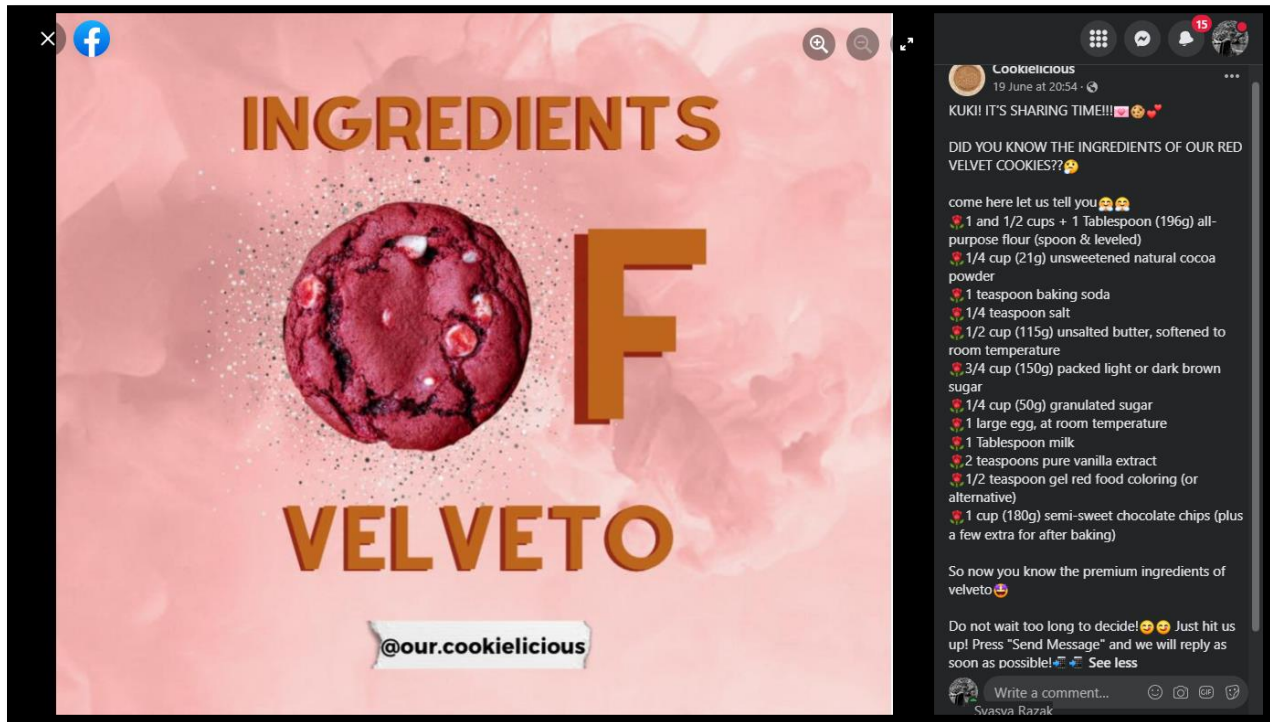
INGREDIENTS

F

VELVETO

@our.cookielicious

15

Cookielicious
19 June at 20:54 ·

KUKI! IT'S SHARING TIME!!!

DID YOU KNOW THE INGREDIENTS OF OUR RED VELVET COOKIES??

come here let us tell you
1 and 1/2 cups + 1 Tablespoon (196g) all-purpose flour (spoon & leveled)
1/4 cup (21g) unsweetened natural cocoa powder
1 teaspoon baking soda
1/4 teaspoon salt
1/2 cup (115g) unsalted butter, softened to room temperature
3/4 cup (150g) packed light or dark brown sugar
1/4 cup (50g) granulated sugar
1 large egg, at room temperature
1 Tablespoon milk
2 teaspoons pure vanilla extract
1/2 teaspoon gel red food coloring (or alternative)
1 cup (180g) semi-sweet chocolate chips (plus a few extra for after baking)

So now you know the premium ingredients of velveto

Do not wait too long to decide! Just hit us up! Press "Send Message" and we will reply as soon as possible! See less

Write a comment...
Syasya Razak